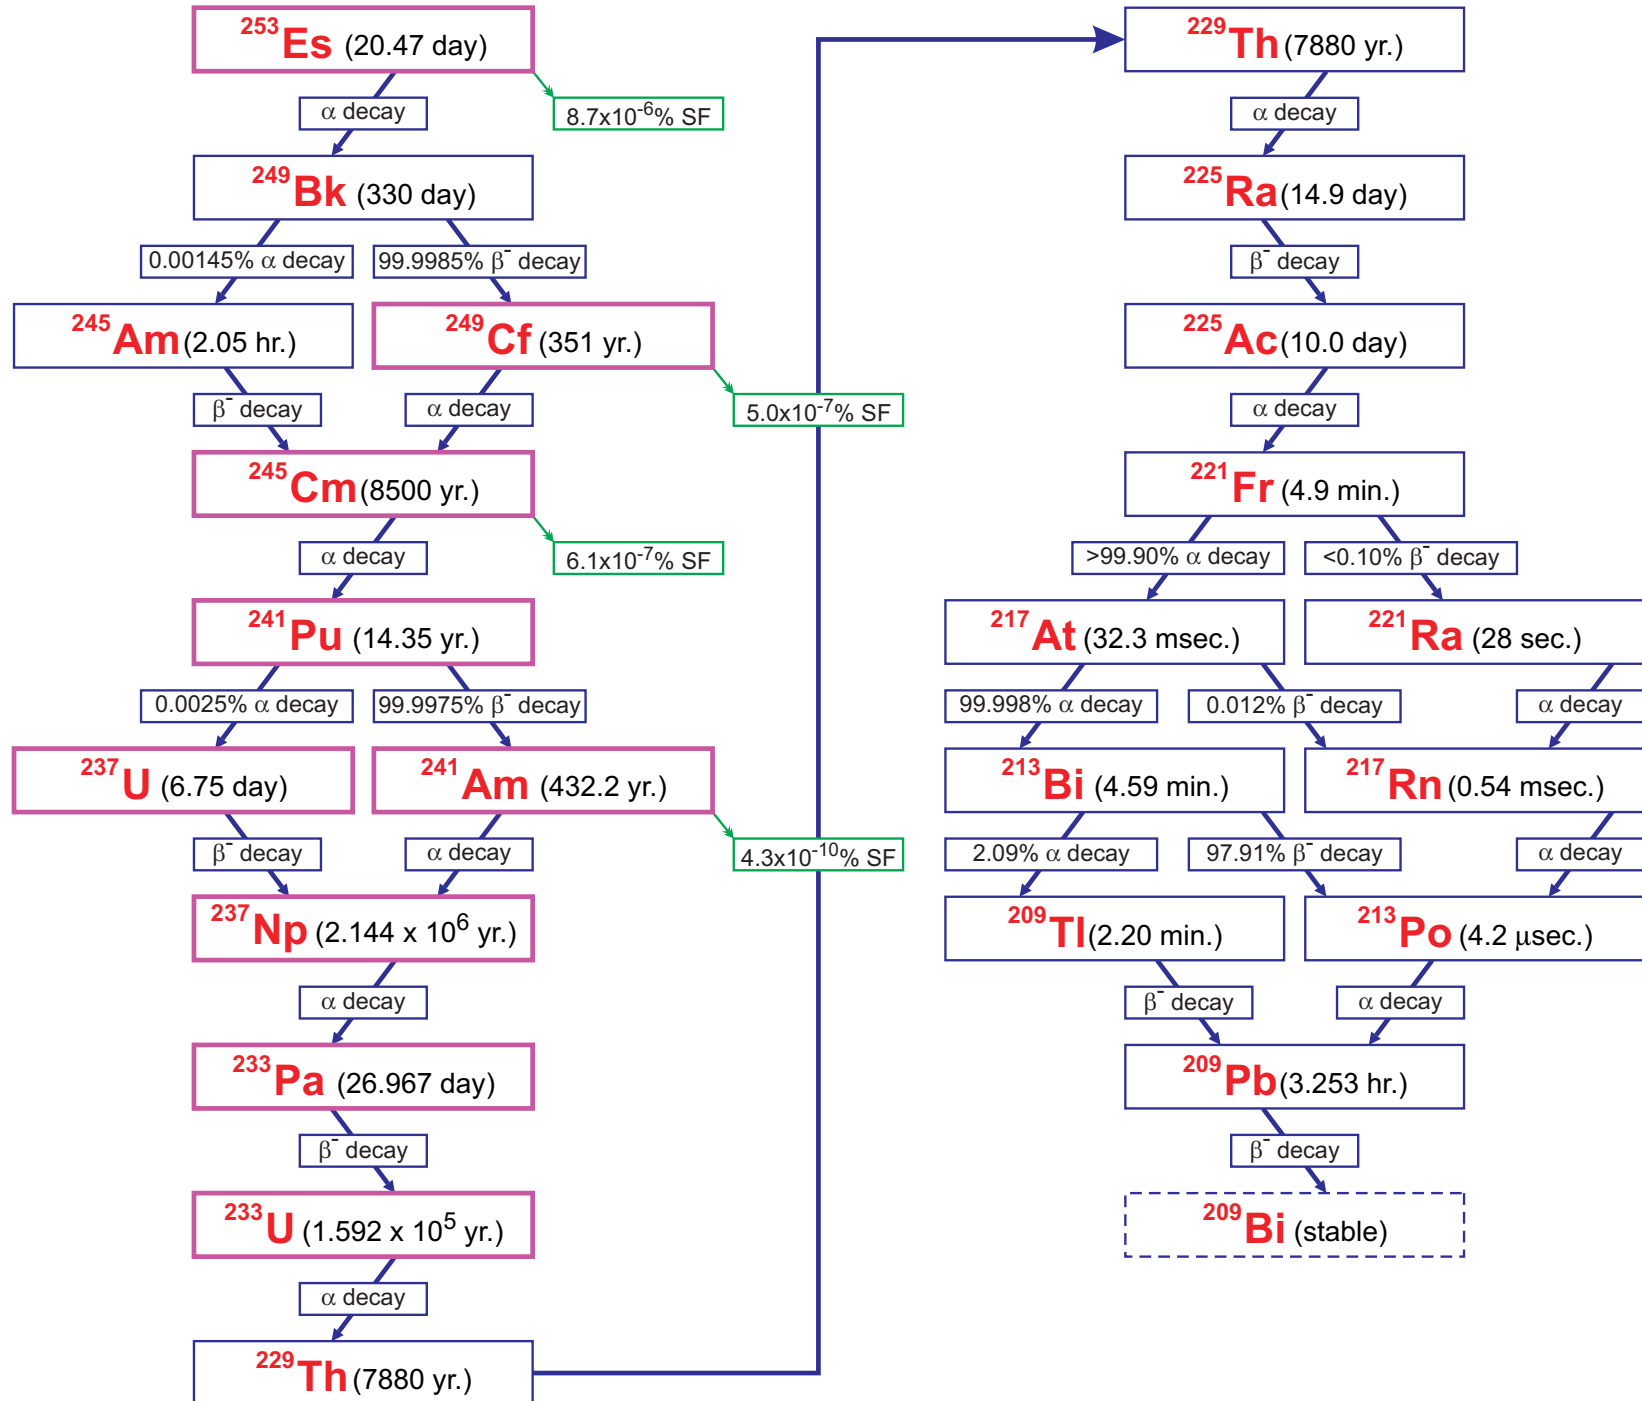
$^{253}$Es (20.47 day)

α decay

8.7x10$^{-6}$% SF

$^{249}$Bk (330 day)

0.00145% α decay

99.9985% β$^{-}$ decay

$^{245}$Am (2.05 hr.)

$^{249}$Cf (351 yr.)

β$^{-}$ decay

α decay

5.0x10$^{-7}$% SF

$^{245}$Cm (8500 yr.)

α decay

6.1x10$^{-7}$% SF

$^{241}$Pu (14.35 yr.)

0.0025% α decay

99.9975% β$^{-}$ decay

$^{237}$U (6.75 day)

$^{241}$Am (432.2 yr.)

β$^{-}$ decay

α decay

4.3x10$^{-10}$% SF

$^{237}$Np (2.144 x 10$^{6}$ yr.)

α decay

$^{233}$Pa (26.967 day)

β$^{-}$ decay

$^{233}$U (1.592 x 10$^{5}$ yr.)

α decay

$^{229}$Th (7880 yr.)

$^{229}$Th (7880 yr.)

α decay

$^{225}$Ra (14.9 day)

β$^{-}$ decay

$^{225}$Ac (10.0 day)

α decay

$^{221}$Fr (4.9 min.)

>99.90% α decay

<0.10% β$^{-}$ decay

$^{217}$At (32.3 msec.)

$^{221}$Ra (28 sec.)

99.998% α decay

0.012% β$^{-}$ decay

α decay

$^{213}$Bi (4.59 min.)

$^{217}$Rn (0.54 msec.)

2.09% α decay

97.91% β$^{-}$ decay

α decay

$^{209}$Tl (2.20 min.)

$^{213}$Po (4.2 μsec.)

β$^{-}$ decay

α decay

$^{209}$Pb (3.253 hr.)

β$^{-}$ decay

$^{209}$Bi (stable)